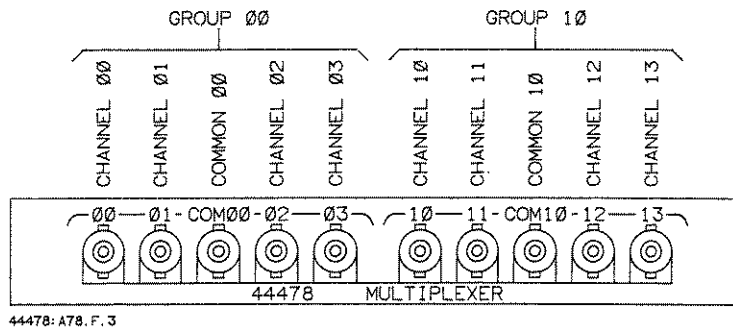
GROUP ØØ

GROUP 1Ø

CHANNEL ØØ

CHANNEL Ø1

COMMON ØØ

CHANNEL Ø2

CHANNEL Ø3

CHANNEL 1Ø

CHANNEL 11

COMMON 1Ø

CHANNEL 12

CHANNEL 13

ØØ — Ø1 - COMØØ - Ø2 — Ø3

1Ø — 11 - COM1Ø - 12 — 13

44478 MULTIPLEXER

44478:A78.F.3